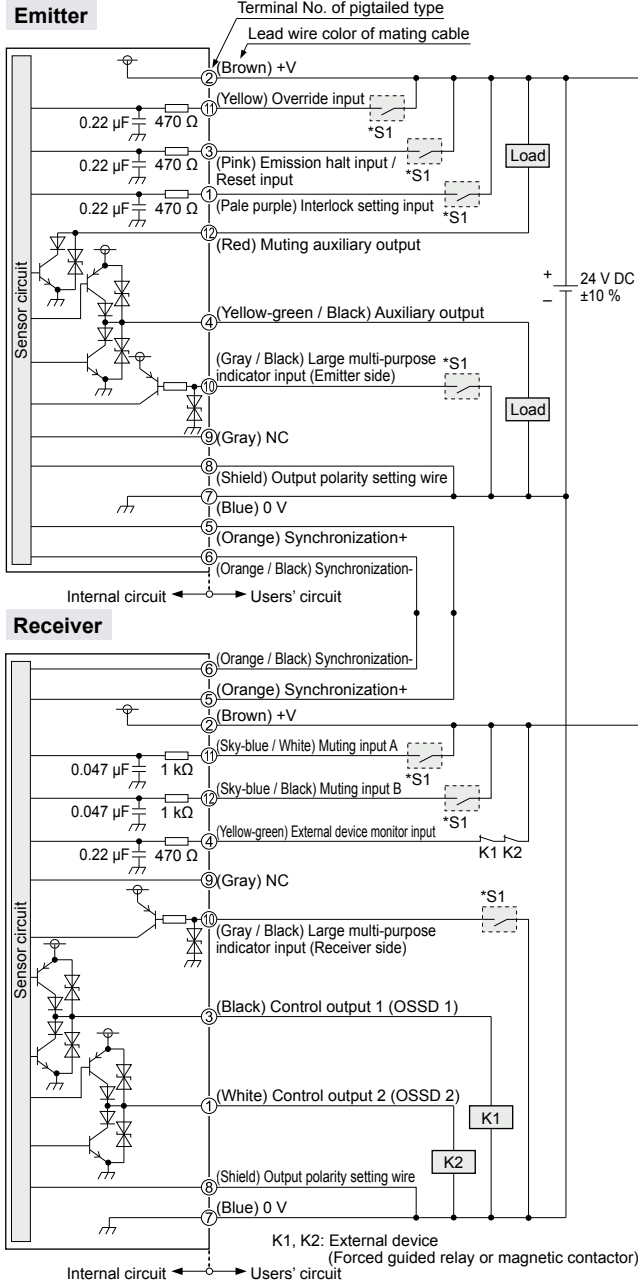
Emitter

Terminal No. of pigtailed type

Lead wire color of mating cable

Sensor circuit

② (Brown) +V

0.22 µF 470 Ω ⑪ (Yellow) Override input

*S1

0.22 µF 470 Ω ③ (Pink) Emission halt input / Reset input

*S1

Load

0.22 µF 470 Ω ① (Pale purple) Interlock setting input

*S1

⑫ (Red) Muting auxiliary output

+ 24 V DC
– ±10 %

④ (Yellow-green / Black) Auxiliary output

⑩ (Gray / Black) Large multi-purpose indicator input (Emitter side)

*S1

Load

⑨ (Gray) NC

⑧ (Shield) Output polarity setting wire

⑦ (Blue) 0 V

⑤ (Orange) Synchronization+

⑥ (Orange / Black) Synchronization-

Internal circuit ◄ ► Users' circuit

Receiver

Sensor circuit

⑥ (Orange / Black) Synchronization-

⑤ (Orange) Synchronization+

② (Brown) +V

0.047 µF 1 kΩ ⑪ (Sky-blue / White) Muting input A

*S1

0.047 µF 1 kΩ ⑫ (Sky-blue / Black) Muting input B

*S1

0.22 µF 470 Ω ④ (Yellow-green) External device monitor input

K1 K2

⑨ (Gray) NC

*S1

⑩ (Gray / Black) Large multi-purpose indicator input (Receiver side)

③ (Black) Control output 1 (OSSD 1)

① (White) Control output 2 (OSSD 2)

K1

K2

⑧ (Shield) Output polarity setting wire

⑦ (Blue) 0 V

K1, K2: External device
(Forced guided relay or magnetic contactor)

Internal circuit ◄ ► Users' circuit